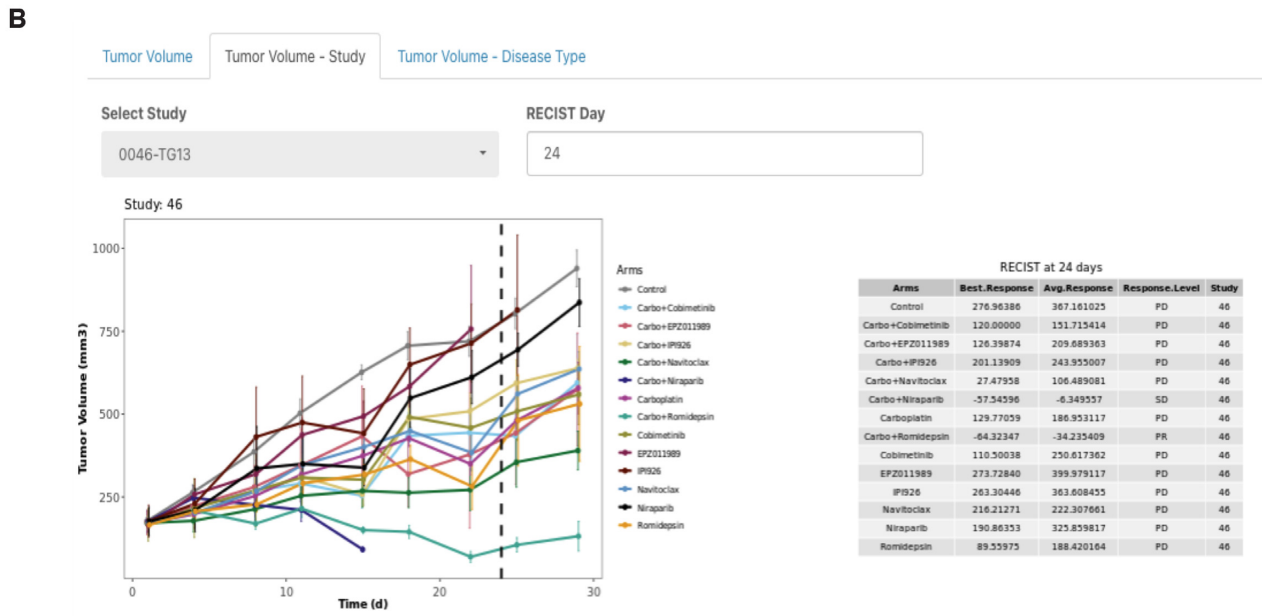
B

Tumor Volume | Tumor Volume - Study | Tumor Volume - Disease Type

Select Study
0046-TG13

RECIST Day
24

Study: 46

Tumor Volume (mm3)
1000
750
500
250
0
10
20
30
Time (d)

Arms
Control
Carbo+Cobimetinib
Carbo+EPZ011989
Carbo+IPI926
Carbo+Navitoclax
Carbo+Niraparib
Carboplatin
Carbo+Romidepsin
Cobimetinib
EPZ011989
IPI926
Navitoclax
Niraparib
Romidepsin

RECIST at 24 days

| Arms | Best.Response | Avg.Response | Response.Level | Study |
|---|---|---|---|---|
| Control | 276.96386 | 367.161025 | PD | 46 |
| Carbo+Cobimetinib | 120.00000 | 151.715414 | PD | 46 |
| Carbo+EPZ011989 | 126.39874 | 209.689363 | PD | 46 |
| Carbo+IPI926 | 201.13909 | 243.955007 | PD | 46 |
| Carbo+Navitoclax | 27.47958 | 106.489081 | PD | 46 |
| Carbo+Niraparib | -57.54596 | -6.349557 | SD | 46 |
| Carboplatin | 129.77059 | 186.953117 | PD | 46 |
| Carbo+Romidepsin | -64.32347 | -34.235409 | PR | 46 |
| Cobimetinib | 110.50038 | 250.617362 | PD | 46 |
| EPZ011989 | 273.72840 | 399.979117 | PD | 46 |
| IPI926 | 263.30446 | 363.608455 | PD | 46 |
| Navitoclax | 216.21271 | 222.307661 | PD | 46 |
| Niraparib | 190.86353 | 325.859817 | PD | 46 |
| Romidepsin | 89.55975 | 188.420164 | PD | 46 |